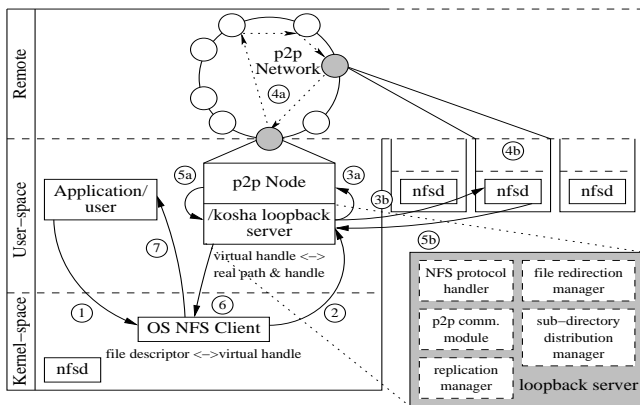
Remote

User-space

Kernel-space

p2p Network

4a

5a

3a

4b

3b

5b

p2p Node

/kosha loopback server

Application/ user

nfsd

nfsd

nfsd

7

virtual handle <-> real path & handle

6

1

2

OS NFS Client

file descriptor <->virtual handle

nfsd

NFS protocol handler

file redirection manager

p2p comm. module

sub-directory distribution manager

replication manager

loopback server